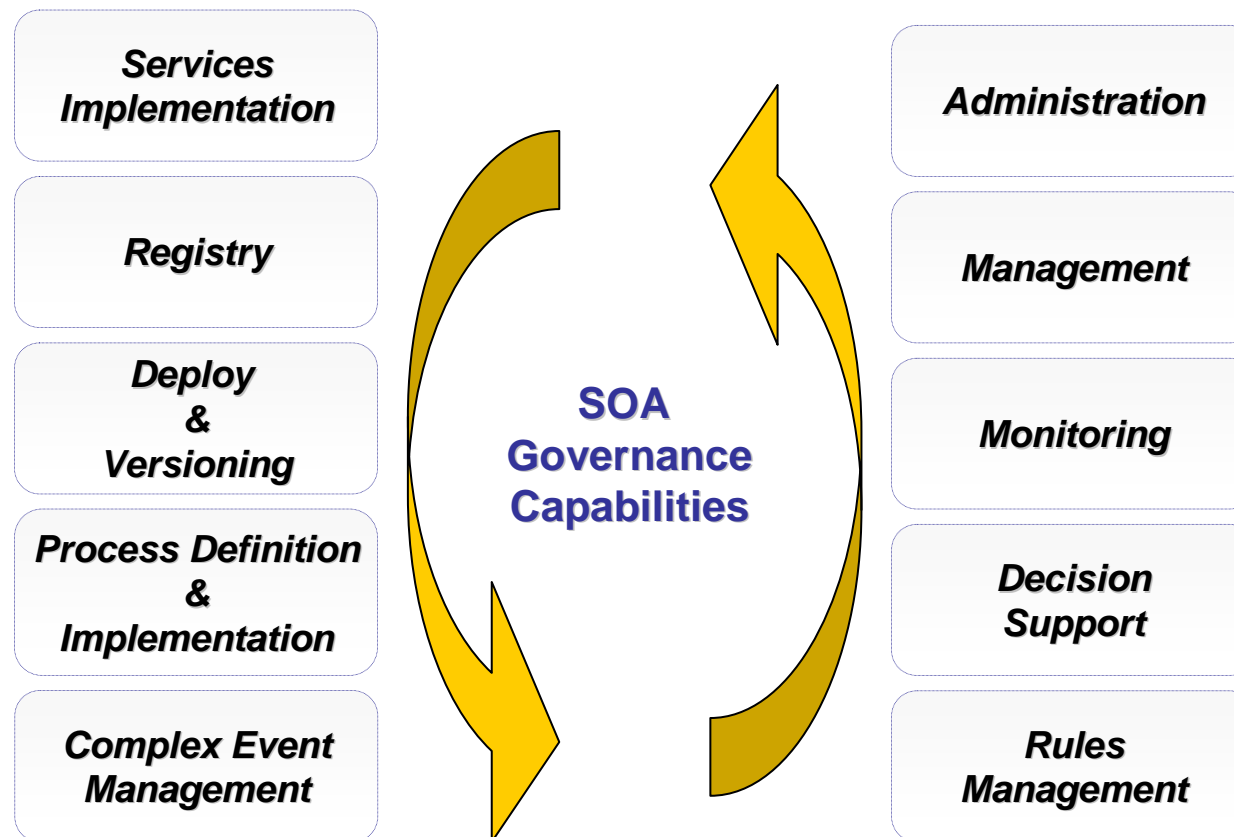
Services Implementation

Registry

Deploy & Versioning

Process Definition & Implementation

Complex Event Management

SOA Governance Capabilities

Administration

Management

Monitoring

Decision Support

Rules Management